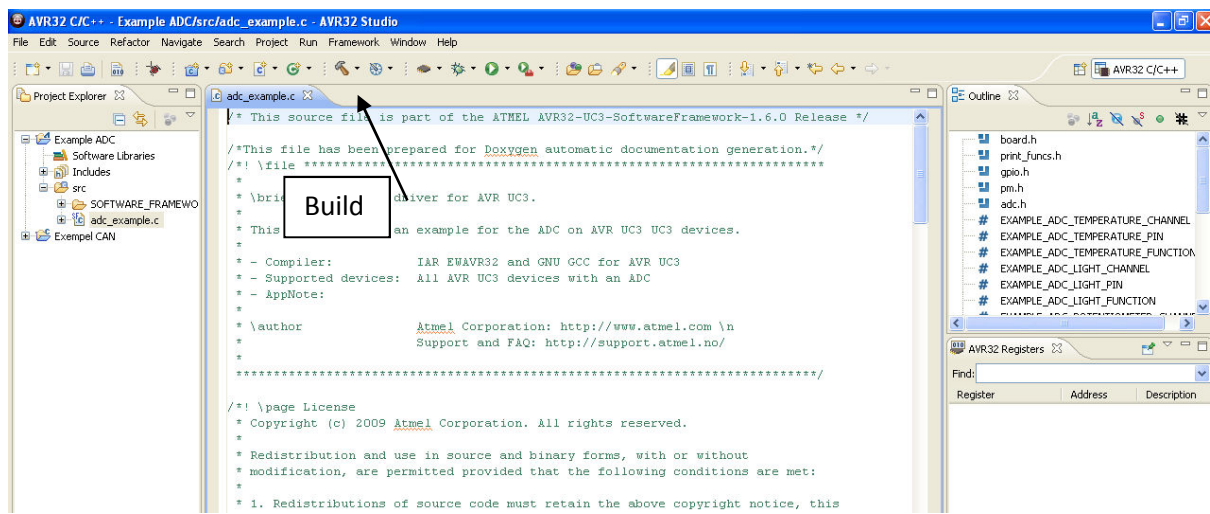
AVR32 C/C++ - Example ADC/src/adc_example.c - AVR32 Studio

File Edit Source Refactor Navigate Search Project Run Framework Window Help

AVR32 C/C++

Project Explorer

Example ADC
Software Libraries
Includes
src
SOFTWARE_FRAMEWO
adc_example.c
Exempel CAN

adc_example.c

/* This source file is part of the ATMEL AVR32-UC3-SoftwareFramework-1.6.0 Release */

/*This file has been prepared for Doxygen automatic documentation generation.*/
/*! \file *********************************************************************
 *
 * \bri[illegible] driver for AVR UC3.
 *
 * This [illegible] an example for the ADC on AVR UC3 UC3 devices.
 *
 * - Compiler: IAR EWAVR32 and GNU GCC for AVR UC3
 * - Supported devices: All AVR UC3 devices with an ADC
 * - AppNote:
 *
 * \author Atmel Corporation: http://www.atmel.com \n
 * Support and FAQ: http://support.atmel.no/
 *
 ******************************************************************************/

/*! \page License
 * Copyright (c) 2009 Atmel Corporation. All rights reserved.
 *
 * Redistribution and use in source and binary forms, with or without
 * modification, are permitted provided that the following conditions are met:
 *
 * 1. Redistributions of source code must retain the above copyright notice, this

Build

Outline

board.h
print_funcs.h
gpio.h
pm.h
adc.h
EXAMPLE_ADC_TEMPERATURE_CHANNEL
EXAMPLE_ADC_TEMPERATURE_PIN
EXAMPLE_ADC_TEMPERATURE_FUNCTION
EXAMPLE_ADC_LIGHT_CHANNEL
EXAMPLE_ADC_LIGHT_PIN
EXAMPLE_ADC_LIGHT_FUNCTION

AVR32 Registers

Find:

| Register | Address | Description |
|---|---|---|